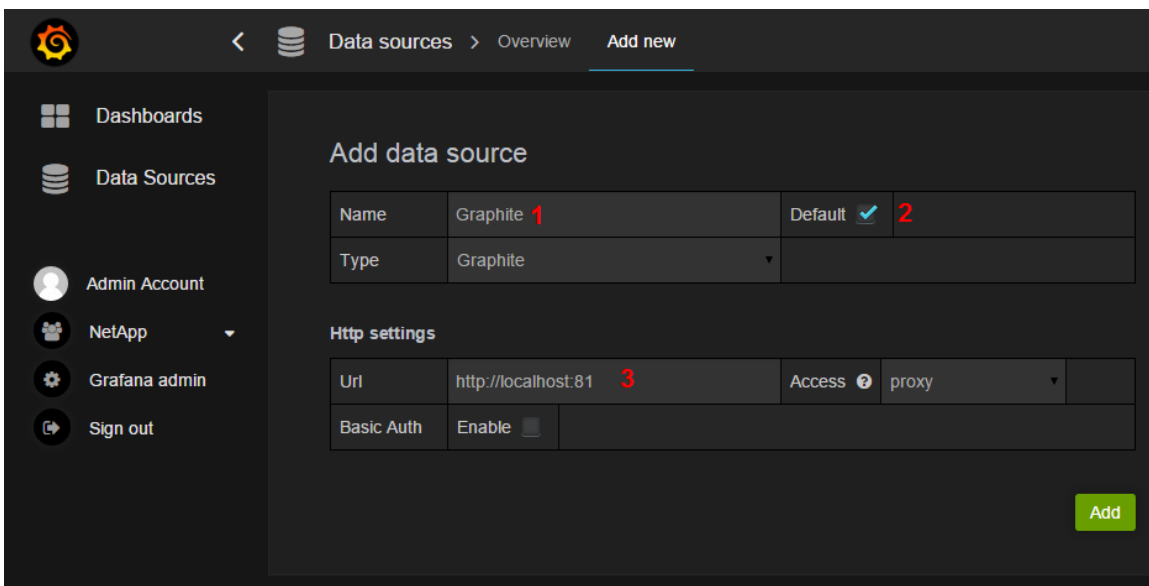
Data sources > Overview Add new

Dashboards

Data Sources

Admin Account

NetApp

Grafana admin

Sign out

Add data source

| Name | Graphite 1 | Default 2 |
|---|---|---|
| Type | Graphite | |

Http settings

| Url | http://localhost:81 3 | Access | proxy |
|---|---|---|---|
| Basic Auth | Enable | | |

Add